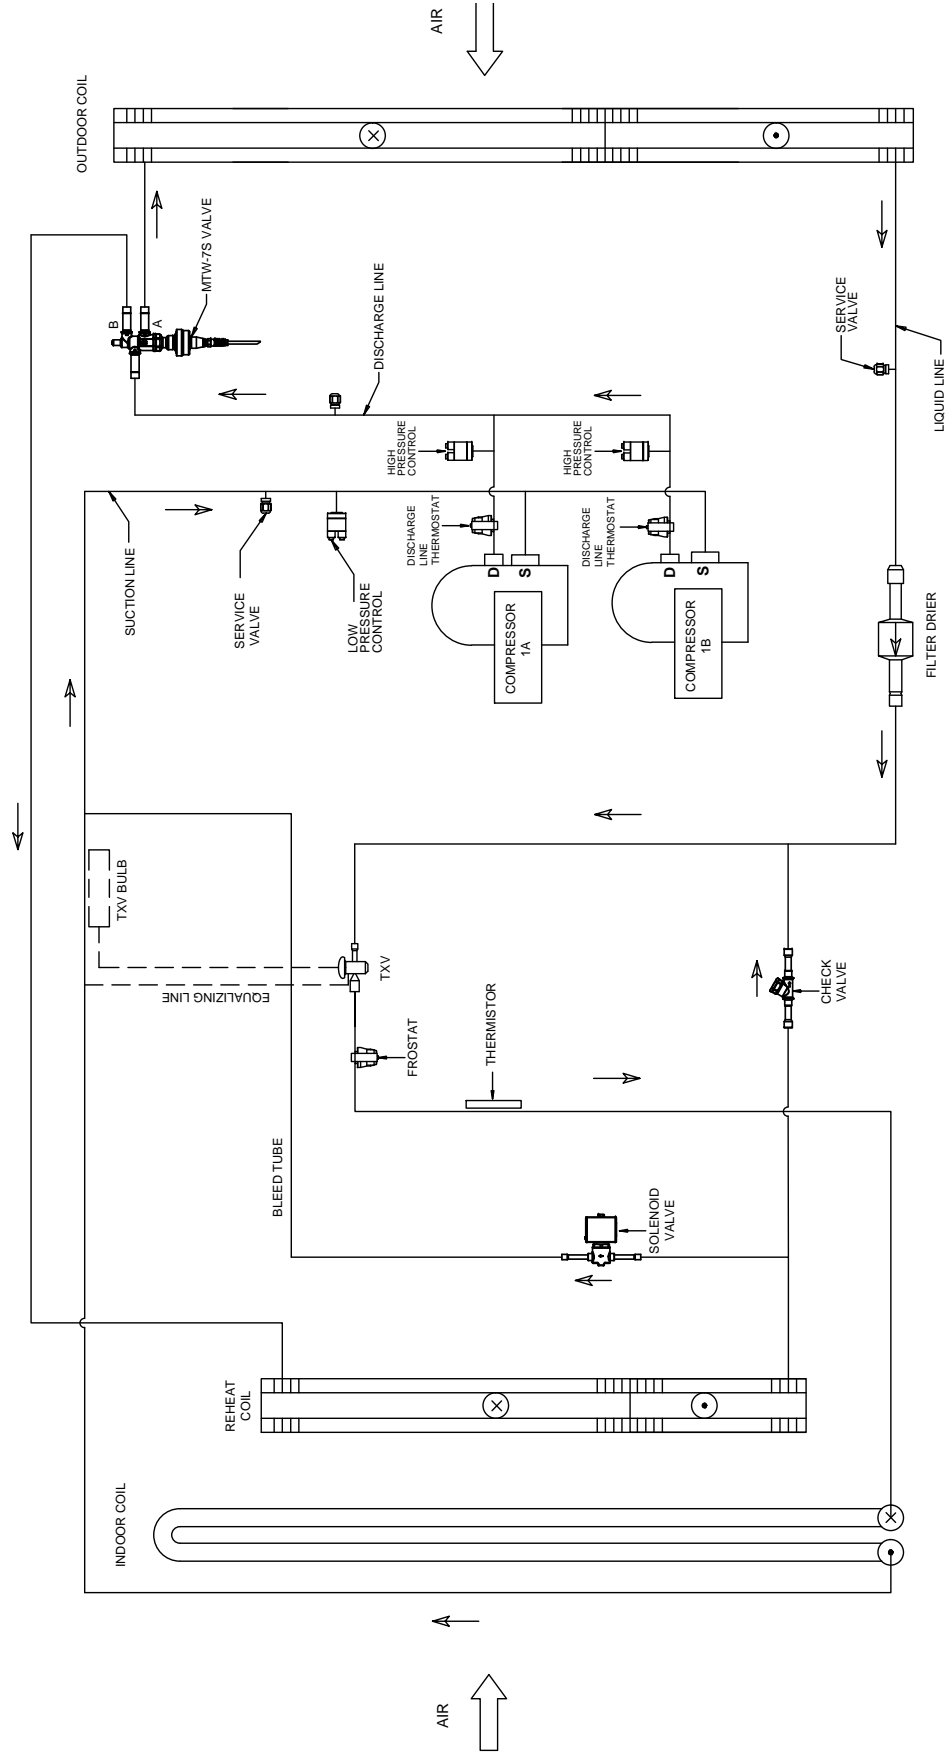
AIR

OUTDOOR COIL

MTW-7S VALVE

B

A

DISCHARGE LINE

SERVICE VALVE

LIQUID LINE

HIGH PRESSURE CONTROL

HIGH PRESSURE CONTROL

DISCHARGE LINE THERMOSTAT

DISCHARGE LINE THERMOSTAT

D

S

D

S

SUCTION LINE

SERVICE VALVE

LOW PRESSURE CONTROL

COMPRESSOR 1A

COMPRESSOR 1B

FILTER DRIER

TXV BULB

EQUALIZING LINE

TXV

CHECK VALVE

THERMISTOR

FROSTAT

BLEED TUBE

SOLENOID VALVE

REHEAT COIL

INDOOR COIL

AIR